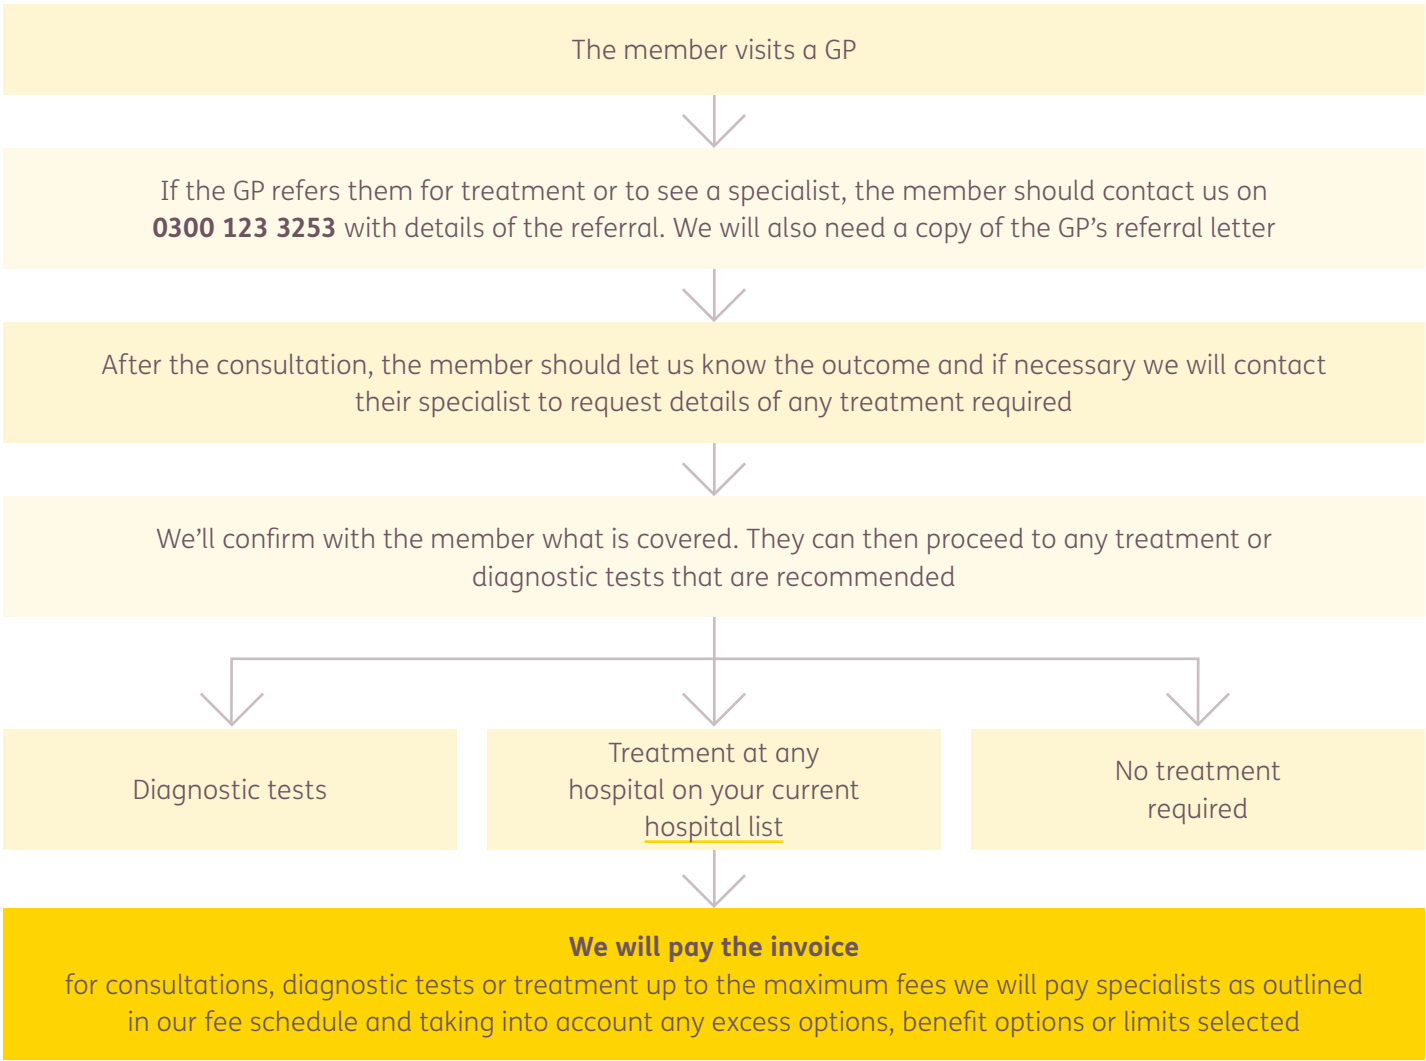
The member visits a GP

If the GP refers them for treatment or to see a specialist, the member should contact us on **0300 123 3253** with details of the referral. We will also need a copy of the GP's referral letter

After the consultation, the member should let us know the outcome and if necessary we will contact their specialist to request details of any treatment required

We'll confirm with the member what is covered. They can then proceed to any treatment or diagnostic tests that are recommended

Diagnostic tests

Treatment at any hospital on your current hospital list

No treatment required

**We will pay the invoice**
for consultations, diagnostic tests or treatment up to the maximum fees we will pay specialists as outlined in our fee schedule and taking into account any excess options, benefit options or limits selected